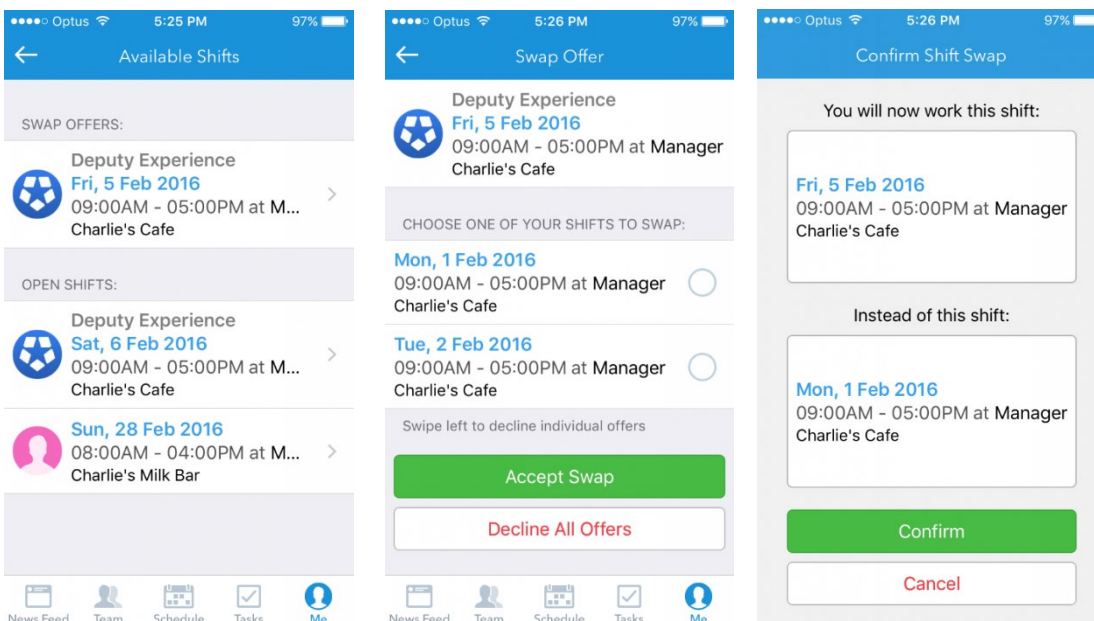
●●●●○ Optus 5:25 PM 97%

Available Shifts

SWAP OFFERS:

Deputy Experience
Fri, 5 Feb 2016
09:00AM - 05:00PM at M...
Charlie's Cafe

OPEN SHIFTS:

Deputy Experience
Sat, 6 Feb 2016
09:00AM - 05:00PM at M...
Charlie's Cafe

Sun, 28 Feb 2016
08:00AM - 04:00PM at M...
Charlie's Milk Bar

News Feed Team Schedule Tasks Me

●●●●○ Optus 5:26 PM 97%

Swap Offer

Deputy Experience
Fri, 5 Feb 2016
09:00AM - 05:00PM at Manager
Charlie's Cafe

CHOOSE ONE OF YOUR SHIFTS TO SWAP:

Mon, 1 Feb 2016
09:00AM - 05:00PM at Manager
Charlie's Cafe

Tue, 2 Feb 2016
09:00AM - 05:00PM at Manager
Charlie's Cafe

Swipe left to decline individual offers

Accept Swap

Decline All Offers

News Feed Team Schedule Tasks Me

●●●●○ Optus 5:26 PM 97%

Confirm Shift Swap

You will now work this shift:

Fri, 5 Feb 2016
09:00AM - 05:00PM at Manager
Charlie's Cafe

Instead of this shift:

Mon, 1 Feb 2016
09:00AM - 05:00PM at Manager
Charlie's Cafe

Confirm

Cancel